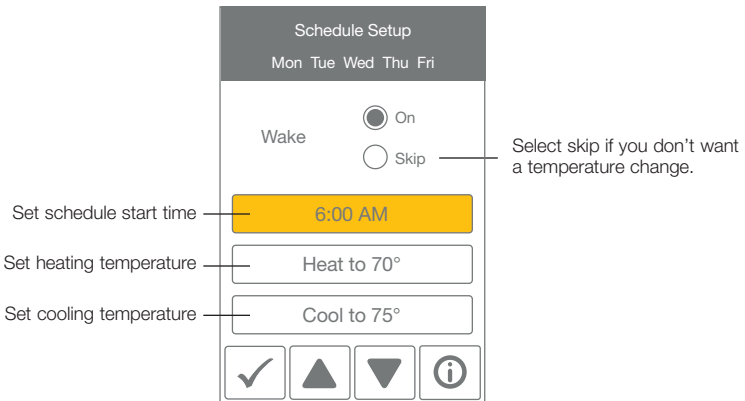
Schedule Setup

Mon Tue Wed Thu Fri

Wake

On

Skip

Select skip if you don't want a temperature change.

Set schedule start time

6:00 AM

Set heating temperature

Heat to 70°

Set cooling temperature

Cool to 75°